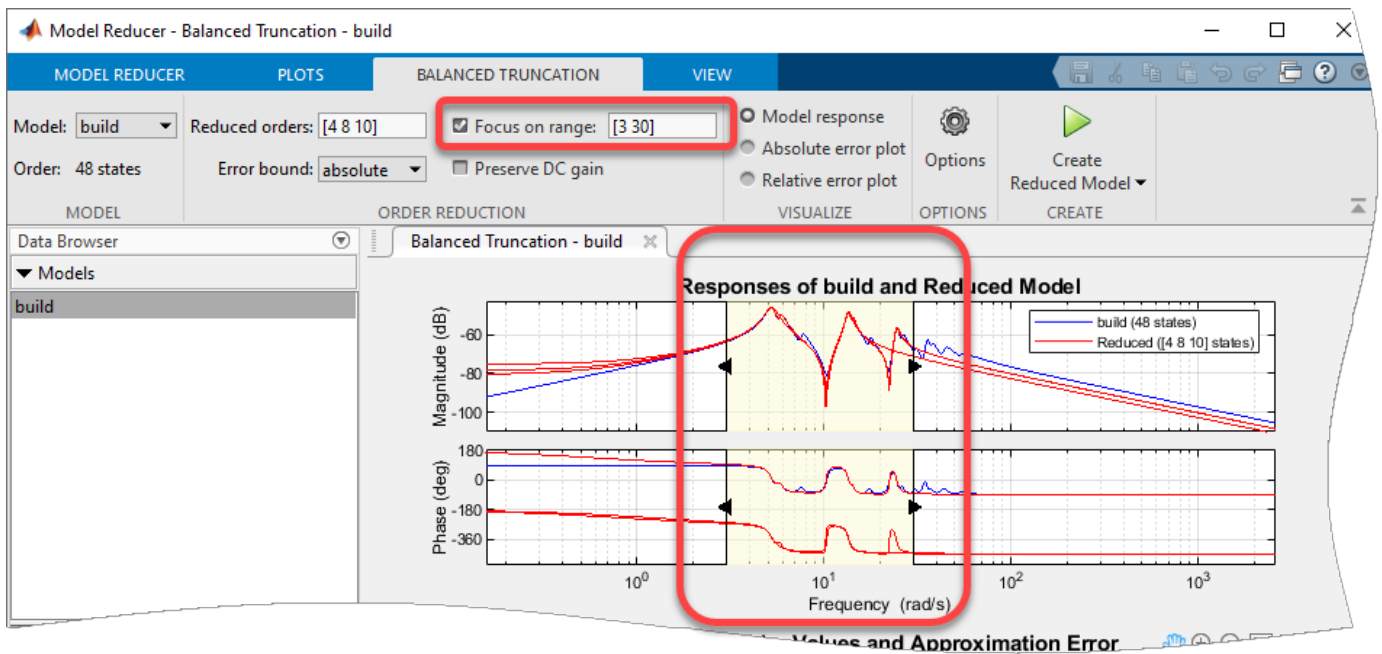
Model Reducer - Balanced Truncation - build

MODEL REDUCER
PLOTS
BALANCED TRUNCATION
VIEW

Model: build
Order: 48 states
MODEL

Reduced orders: [4 8 10]
Error bound: absolute
Focus on range: [3 30]
Preserve DC gain
ORDER REDUCTION

Model response
Absolute error plot
Relative error plot
VISUALIZE

Options
OPTIONS

Create Reduced Model
CREATE

Data Browser
Models
build

Balanced Truncation - build

Responses of build and Reduced Model

build (48 states)
Reduced ([4 8 10] states)

Magnitude (dB)
-60
-80
-100

Phase (deg)
180
0
-180
-360

$10^0$
$10^1$
$10^2$
$10^3$
Frequency (rad/s)

Values and Approximation Error